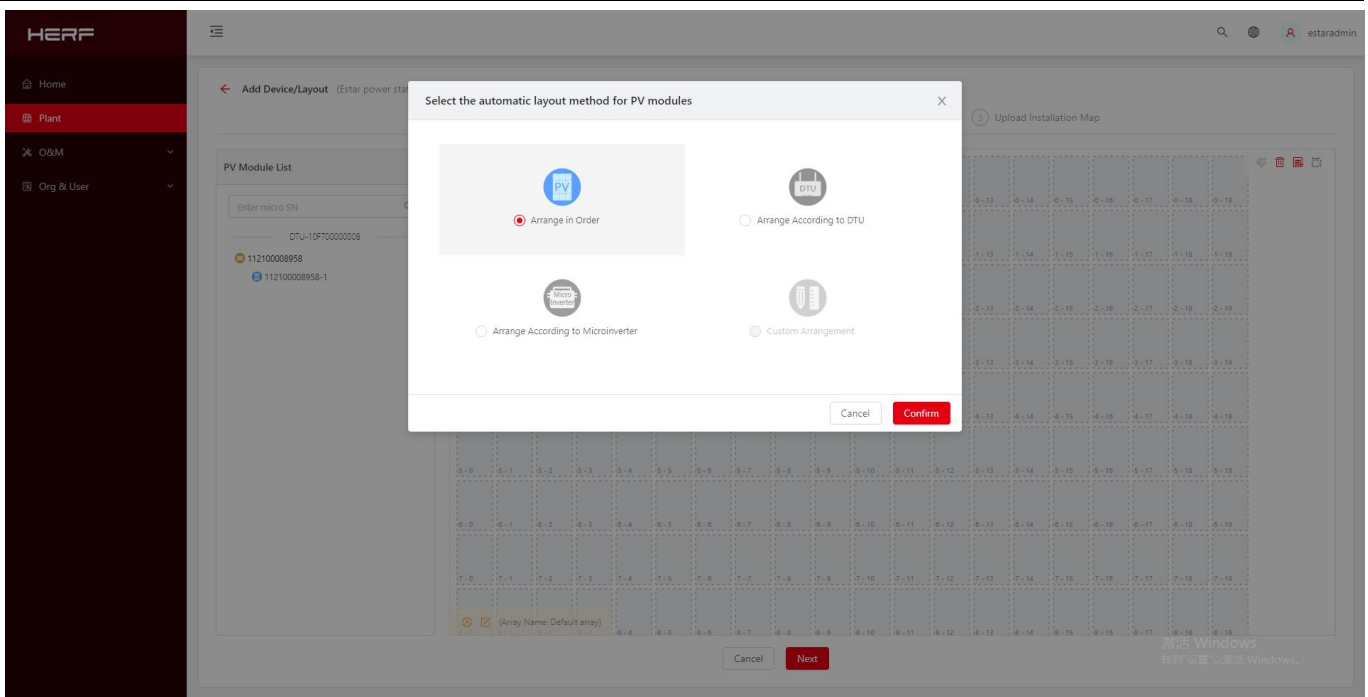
HERF

Home
Plant
O&M
Org & User

estaradmin

Add Device/Layout (Estar power stat

3 Upload Installation Map

PV Module List

Enter micro SN

DTU-10F700000008

112100008958
112100008958-1

Select the automatic layout method for PV modules

PV
Arrange in Order

DTU
Arrange According to DTU

Micro Inverter
Arrange According to Microinverter

Custom Arrangement

Cancel Confirm

| 0 - 13 | 0 - 14 | 0 - 15 | 0 - 16 | 0 - 17 | 0 - 18 | 0 - 19 |
|---|---|---|---|---|---|---|
| 1 - 13 | 1 - 14 | 1 - 15 | 1 - 16 | 1 - 17 | 1 - 18 | 1 - 19 |
| 2 - 13 | 2 - 14 | 2 - 15 | 2 - 16 | 2 - 17 | 2 - 18 | 2 - 19 |
| 3 - 13 | 3 - 14 | 3 - 15 | 3 - 16 | 3 - 17 | 3 - 18 | 3 - 19 |
| 4 - 13 | 4 - 14 | 4 - 15 | 4 - 16 | 4 - 17 | 4 - 18 | 4 - 19 |

| 5 - 0 | 5 - 1 | 5 - 2 | 5 - 3 | 5 - 4 | 5 - 5 | 5 - 6 | 5 - 7 | 5 - 8 | 5 - 9 | 5 - 10 | 5 - 11 | 5 - 12 | 5 - 13 | 5 - 14 | 5 - 15 | 5 - 16 | 5 - 17 | 5 - 18 | 5 - 19 |
|---|---|---|---|---|---|---|---|---|---|---|---|---|---|---|---|---|---|---|---|
| 6 - 0 | 6 - 1 | 6 - 2 | 6 - 3 | 6 - 4 | 6 - 5 | 6 - 6 | 6 - 7 | 6 - 8 | 6 - 9 | 6 - 10 | 6 - 11 | 6 - 12 | 6 - 13 | 6 - 14 | 6 - 15 | 6 - 16 | 6 - 17 | 6 - 18 | 6 - 19 |
| 7 - 0 | 7 - 1 | 7 - 2 | 7 - 3 | 7 - 4 | 7 - 5 | 7 - 6 | 7 - 7 | 7 - 8 | 7 - 9 | 7 - 10 | 7 - 11 | 7 - 12 | 7 - 13 | 7 - 14 | 7 - 15 | 7 - 16 | 7 - 17 | 7 - 18 | 7 - 19 |
| | | | | 8 - 4 | 8 - 5 | 8 - 6 | 8 - 7 | 8 - 8 | 8 - 9 | 8 - 10 | 8 - 11 | 8 - 12 | 8 - 13 | 8 - 14 | 8 - 15 | 8 - 16 | 8 - 17 | 8 - 18 | 8 - 19 |

(Array Name: Default array)

激活 Windows
转到"设置"以激活 Windows。

Cancel Next